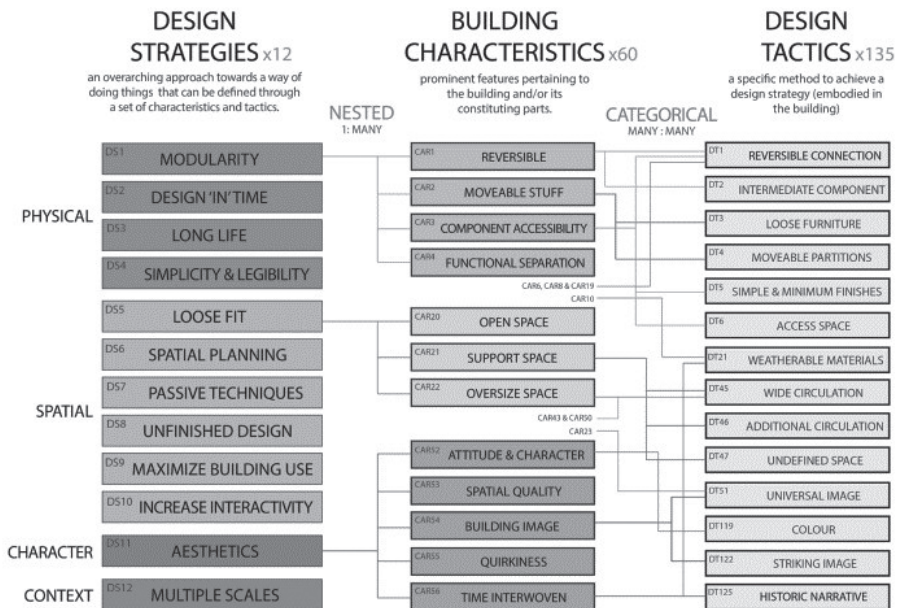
DESIGN STRATEGIES x12
an overarching approach towards a way of doing things that can be defined through a set of characteristics and tactics.

BUILDING CHARACTERISTICS x60
prominent features pertaining to the building and/or its constituting parts.

DESIGN TACTICS x135
a specific method to achieve a design strategy (embodied in the building)

NESTED
1: MANY

CATEGORICAL
MANY : MANY

PHYSICAL
DS1 MODULARITY
DS2 DESIGN 'IN' TIME
DS3 LONG LIFE
DS4 SIMPLICITY & LEGIBILITY

SPATIAL
DS5 LOOSE FIT
DS6 SPATIAL PLANNING
DS7 PASSIVE TECHNIQUES
DS8 UNFINISHED DESIGN
DS9 MAXIMIZE BUILDING USE
DS10 INCREASE INTERACTIVITY

CHARACTER
DS11 AESTHETICS

CONTEXT
DS12 MULTIPLE SCALES

CAR1 REVERSIBLE
CAR2 MOVEABLE STUFF
CAR3 COMPONENT ACCESSIBILITY
CAR4 FUNCTIONAL SEPARATION
CAR6, CAR8 & CAR19
CAR10
CAR20 OPEN SPACE
CAR21 SUPPORT SPACE
CAR22 OVERSIZE SPACE
CAR43 & CAR50
CAR23
CAR52 ATTITUDE & CHARACTER
CAR53 SPATIAL QUALITY
CAR54 BUILDING IMAGE
CAR55 QUIRKINESS
CAR56 TIME INTERWOVEN

DT1 REVERSIBLE CONNECTION
DT2 INTERMEDIATE COMPONENT
DT3 LOOSE FURNITURE
DT4 MOVEABLE PARTITIONS
DT5 SIMPLE & MINIMUM FINISHES
DT6 ACCESS SPACE
DT21 WEATHERABLE MATERIALS
DT45 WIDE CIRCULATION
DT46 ADDITIONAL CIRCULATION
DT47 UNDEFINED SPACE
DT51 UNIVERSAL IMAGE
DT119 COLOUR
DT122 STRIKING IMAGE
DT125 HISTORIC NARRATIVE